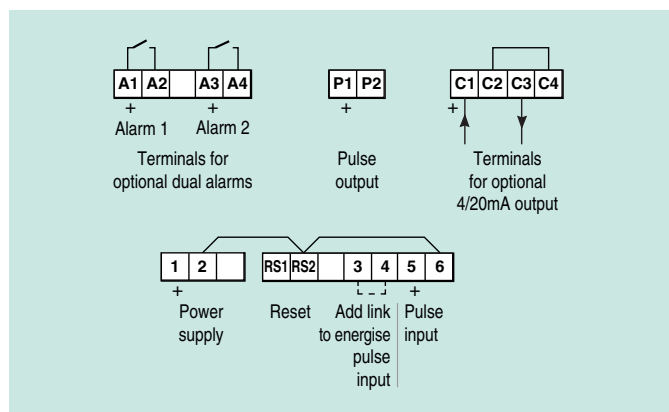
A1 A2 A3 A4
+ Alarm 1 + Alarm 2
Terminals for optional dual alarms

P1 P2
+
Pulse output

C1 C2 C3 C4
+
Terminals for optional 4/20mA output

1 2 RS1 RS2 3 4 5 6
+ Power supply
Reset
Add link to energise pulse input
+ Pulse input